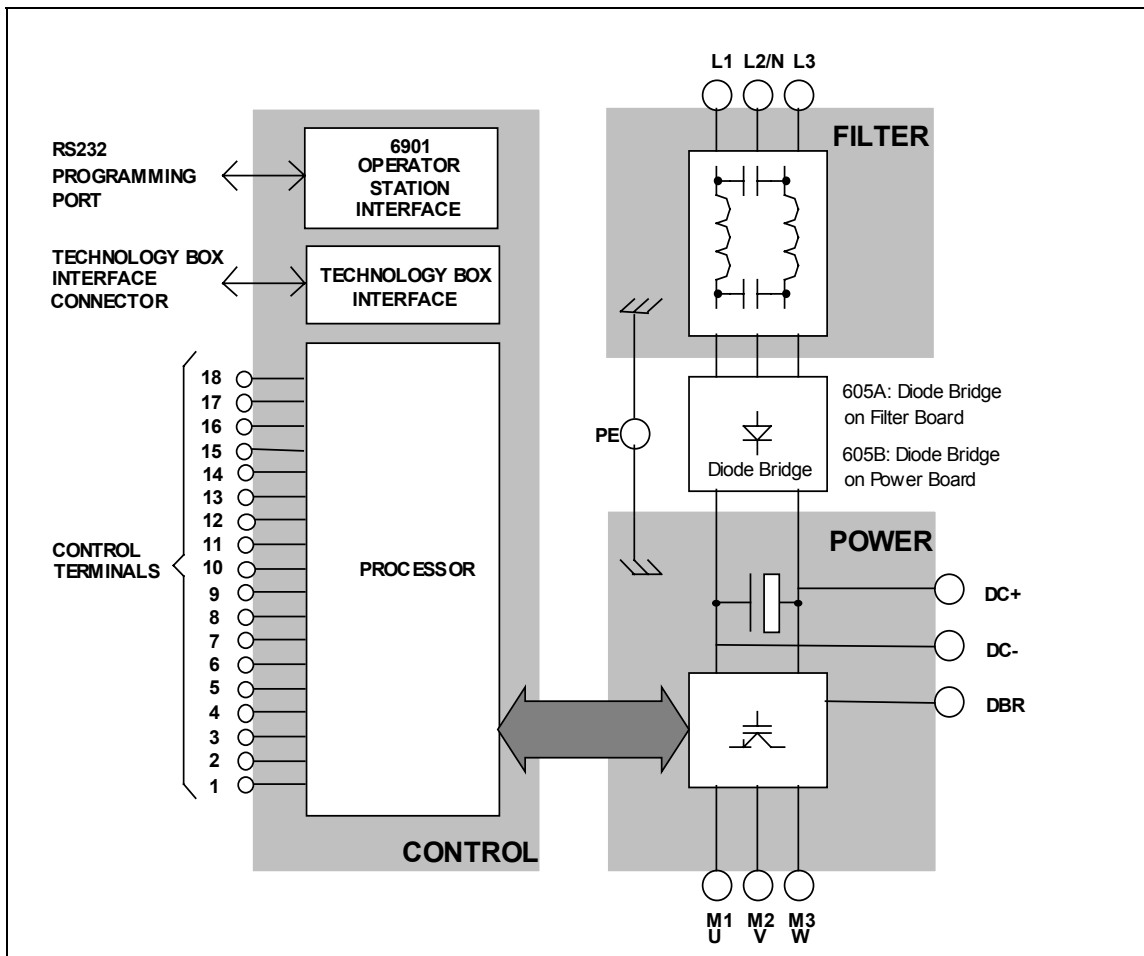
RS232 PROGRAMMING PORT

6901 OPERATOR STATION INTERFACE

TECHNOLOGY BOX INTERFACE CONNECTOR

TECHNOLOGY BOX INTERFACE

CONTROL TERMINALS

18
17
16
15
14
13
12
11
10
9
8
7
6
5
4
3
2
1

PROCESSOR

CONTROL

L1 L2/N L3

FILTER

PE

605A: Diode Bridge on Filter Board

605B: Diode Bridge on Power Board

Diode Bridge

POWER

DC+

DC-

DBR

M1 U M2 V M3 W